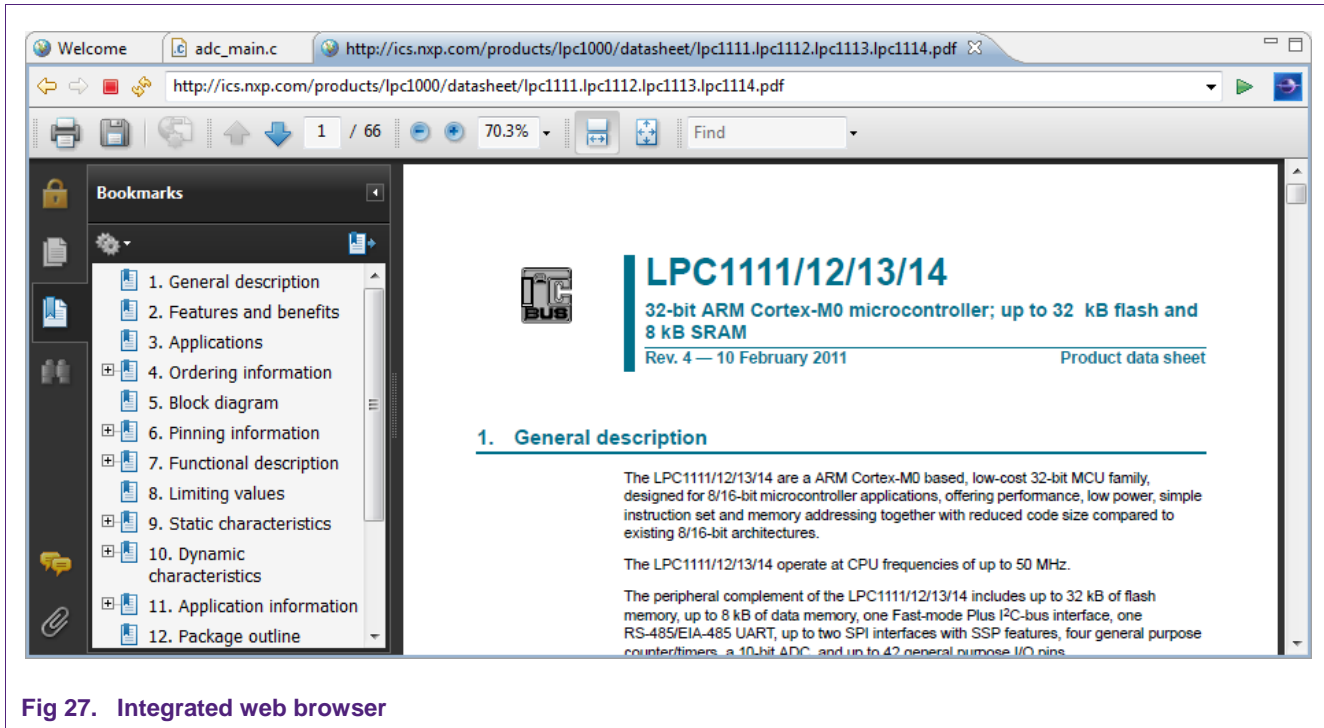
Welcome
adc_main.c
http://ics.nxp.com/products/lpc1000/datasheet/lpc1111.lpc1112.lpc1113.lpc1114.pdf

http://ics.nxp.com/products/lpc1000/datasheet/lpc1111.lpc1112.lpc1113.lpc1114.pdf

1 / 66
70.3%
Find

Bookmarks

1. General description
2. Features and benefits
3. Applications
4. Ordering information
5. Block diagram
6. Pinning information
7. Functional description
8. Limiting values
9. Static characteristics
10. Dynamic characteristics
11. Application information
12. Package outline

I²C BUS

LPC1111/12/13/14
32-bit ARM Cortex-M0 microcontroller; up to 32 kB flash and 8 kB SRAM
Rev. 4 — 10 February 2011
Product data sheet

1. General description

The LPC1111/12/13/14 are a ARM Cortex-M0 based, low-cost 32-bit MCU family, designed for 8/16-bit microcontroller applications, offering performance, low power, simple instruction set and memory addressing together with reduced code size compared to existing 8/16-bit architectures.

The LPC1111/12/13/14 operate at CPU frequencies of up to 50 MHz.

The peripheral complement of the LPC1111/12/13/14 includes up to 32 kB of flash memory, up to 8 kB of data memory, one Fast-mode Plus I$^2$C-bus interface, one RS-485/EIA-485 UART, up to two SPI interfaces with SSP features, four general purpose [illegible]

Fig 27. Integrated web browser